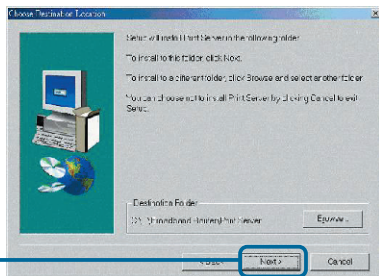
Choose Destination Location

Setup will install Print Server in the following folder.

To install to this folder, click Next.

To install to a different folder, click Browse and select another folder.

You can choose not to install Print Server by clicking Cancel to exit Setup.

Destination Folder

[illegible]

Browse...

< Back

Next >

Cancel